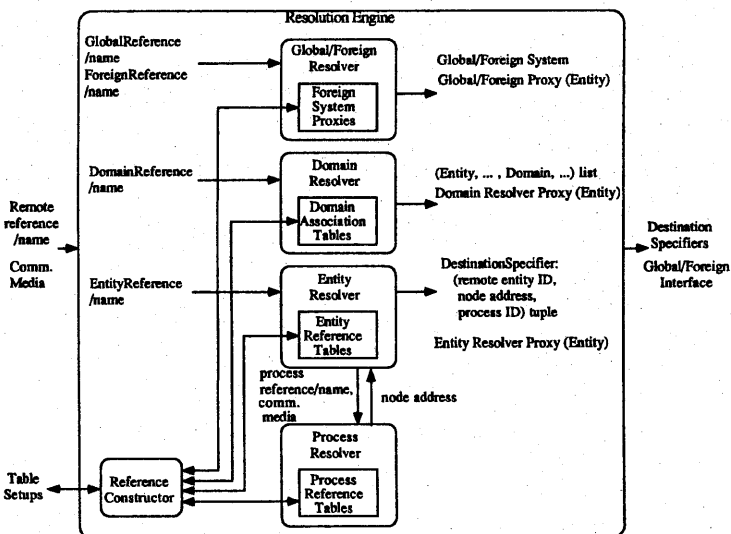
Resolution Engine

GlobalReference /name
ForeignReference /name

Global/Foreign Resolver

Foreign System Proxies

Global/Foreign System
Global/Foreign Proxy (Entity)

DomainReference /name

Domain Resolver

Domain Association Tables

(Entity, ... , Domain, ...) list
Domain Resolver Proxy (Entity)

Remote reference /name

Comm. Media

EntityReference /name

Entity Resolver

Entity Reference Tables

DestinationSpecifier: (remote entity ID, node address, process ID) tuple

Entity Resolver Proxy (Entity)

Destination Specifiers
Global/Foreign Interface

process reference/name, comm. media

node address

Process Resolver

Process Reference Tables

Table Setups

Reference Constructor